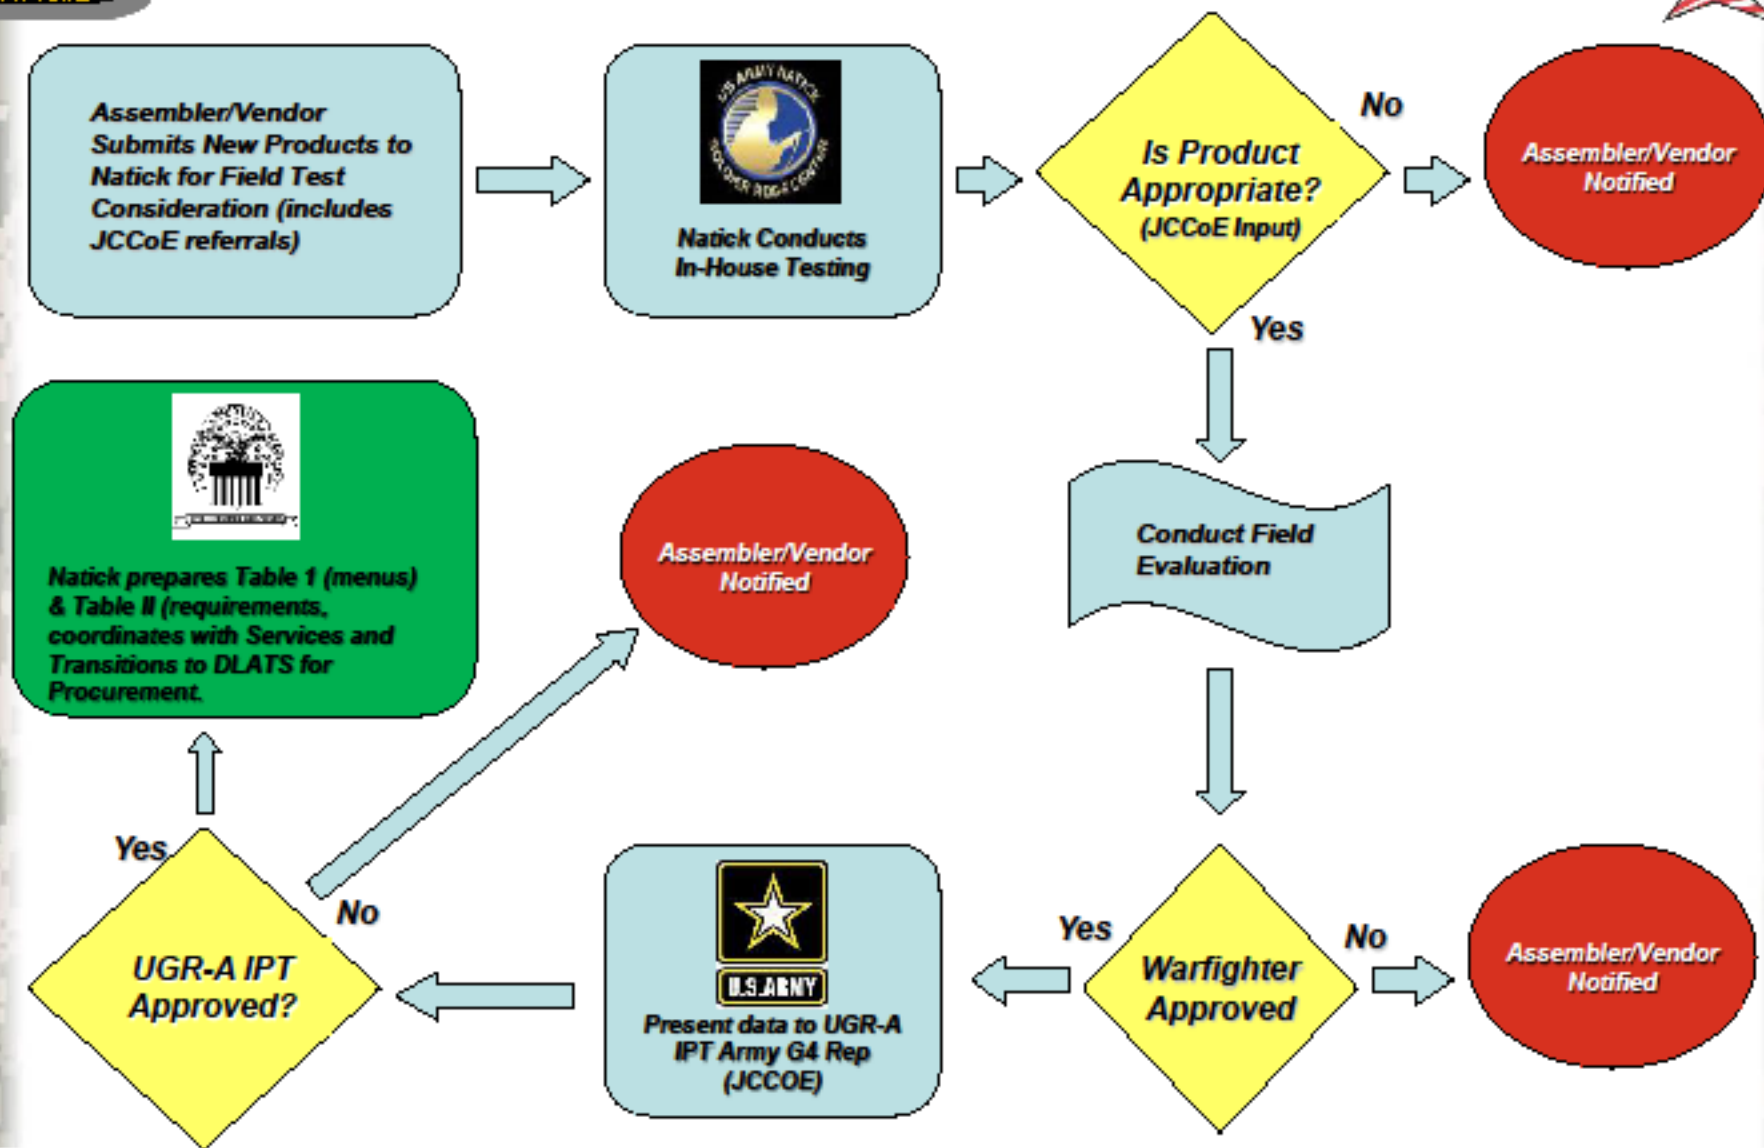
Assembler/Vendor Submits New Products to Natick for Field Test Consideration (includes JCCoE referrals)

US ARMY NATICK SOLDIER RD&E CENTER

Natick Conducts In-House Testing

Is Product Appropriate? (JCCoE Input)

No

Assembler/Vendor Notified

Yes

Conduct Field Evaluation

Natick prepares Table 1 (menus) & Table II (requirements, coordinates with Services and Transitions to DLATS for Procurement.

Assembler/Vendor Notified

Yes

No

UGR-A IPT Approved?

U.S. ARMY

Present data to UGR-A IPT Army G4 Rep (JCCOE)

Yes

Warfighter Approved

No

Assembler/Vendor Notified